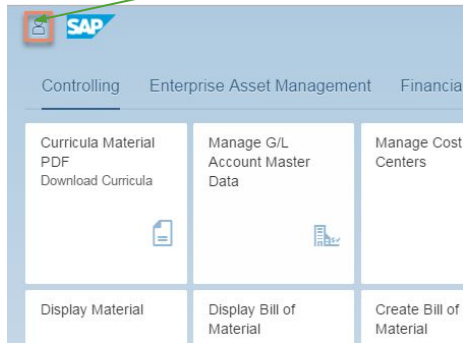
SAP

Controlling Enterprise Asset Management Financia

Curricula Material PDF
Download Curricula

Manage G/L Account Master Data

Manage Cost Centers

Display Material

Display Bill of Material

Create Bill of Material